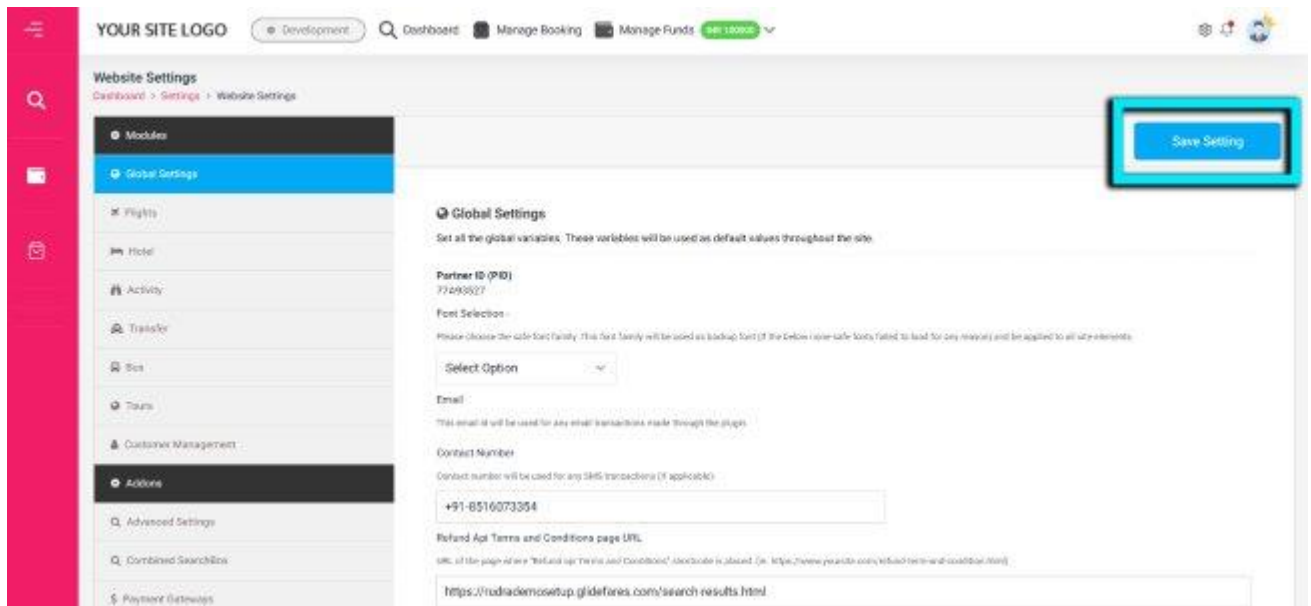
YOUR SITE LOGO
Development
Dashboard
Manage Booking
Manage Funds
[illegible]

Website Settings
Dashboard > Settings > Website Settings

Modules
Global Settings
Flights
Hotel
Activity
Transfer
Bus
Tours
Customer Management
Addons
Advanced Settings
Combined Searchbox
Payment Gateways

Save Setting

Global Settings
Set all the global variables. These variables will be used as default values throughout the site.

Partner ID (PID)
77493527

Font Selection
Please choose the safe font family. This font family will be used as backup font (if the below none-safe fonts failed to load for any reason) and be applied to all site elements.

Select Option

Email
This email id will be used for any email transactions made through the plugin.

Contact Number
Contact number will be used for any SMS transactions (if applicable)

+91-8516073354

Refund Api Terms and Conditions page URL
URL of the page where "Refund Api Terms and Conditions" shortcode is placed. (ie. https://www.yoursite.com/refund-term-and-condition.html)

https://rudrademosetup.glidefares.com/search-results.html